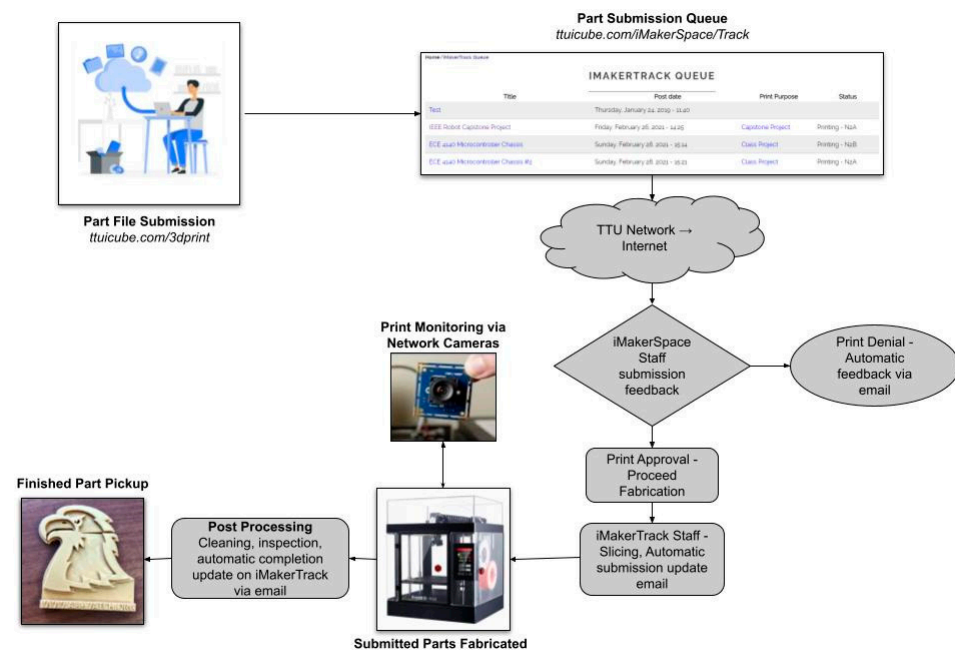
Part Submission Queue
ttuicube.com/iMakerSpace/Track

Home / iMakerTrack Queue

IMAKERTRACK QUEUE

| Title | Post date | Print Purpose | Status |
|---|---|---|---|
| Test | Thursday, January 24, 2019 - 11:40 | | |
| IEEE Robot Capstone Project | Friday, February 26, 2021 - 14:25 | Capstone Project | Printing - N2A |
| ECE 4140 Microcontroller Chassis | Sunday, February 28, 2021 - 15:14 | Class Project | Printing - N2B |
| ECE 4140 Microcontroller Chassis #2 | Sunday, February 28, 2021 - 15:21 | Class Project | Printing - N2A |

Part File Submission
ttuicube.com/3dprint

TTU Network → Internet

Print Monitoring via Network Cameras

iMakerSpace Staff submission feedback

Print Denial - Automatic feedback via email

Print Approval - Proceed Fabrication

Finished Part Pickup

Post Processing
Cleaning, inspection, automatic completion update on iMakerTrack via email

iMakerTrack Staff - Slicing, Automatic submission update email

Submitted Parts Fabricated